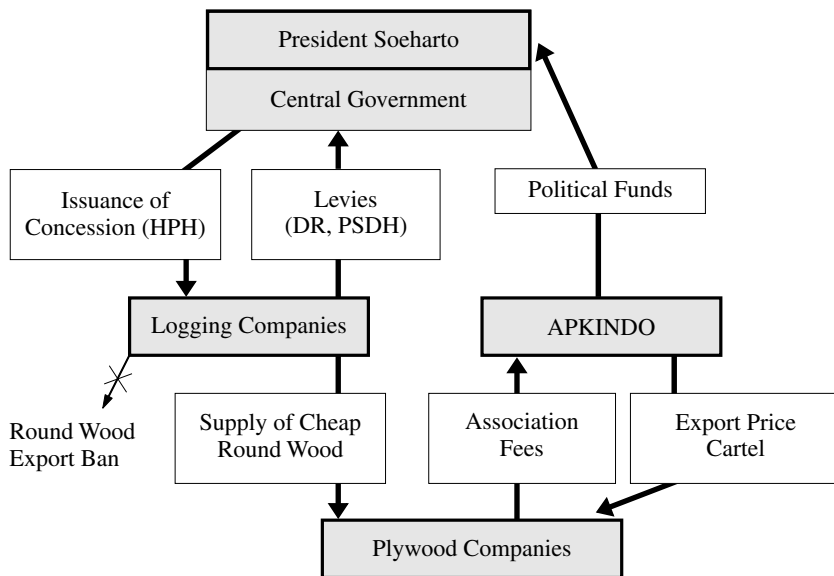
President Soeharto

Central Government

Issuance of Concession (HPH)

Levies (DR, PSDH)

Political Funds

Logging Companies

APKINDO

Round Wood Export Ban

Supply of Cheap Round Wood

Association Fees

Export Price Cartel

Plywood Companies